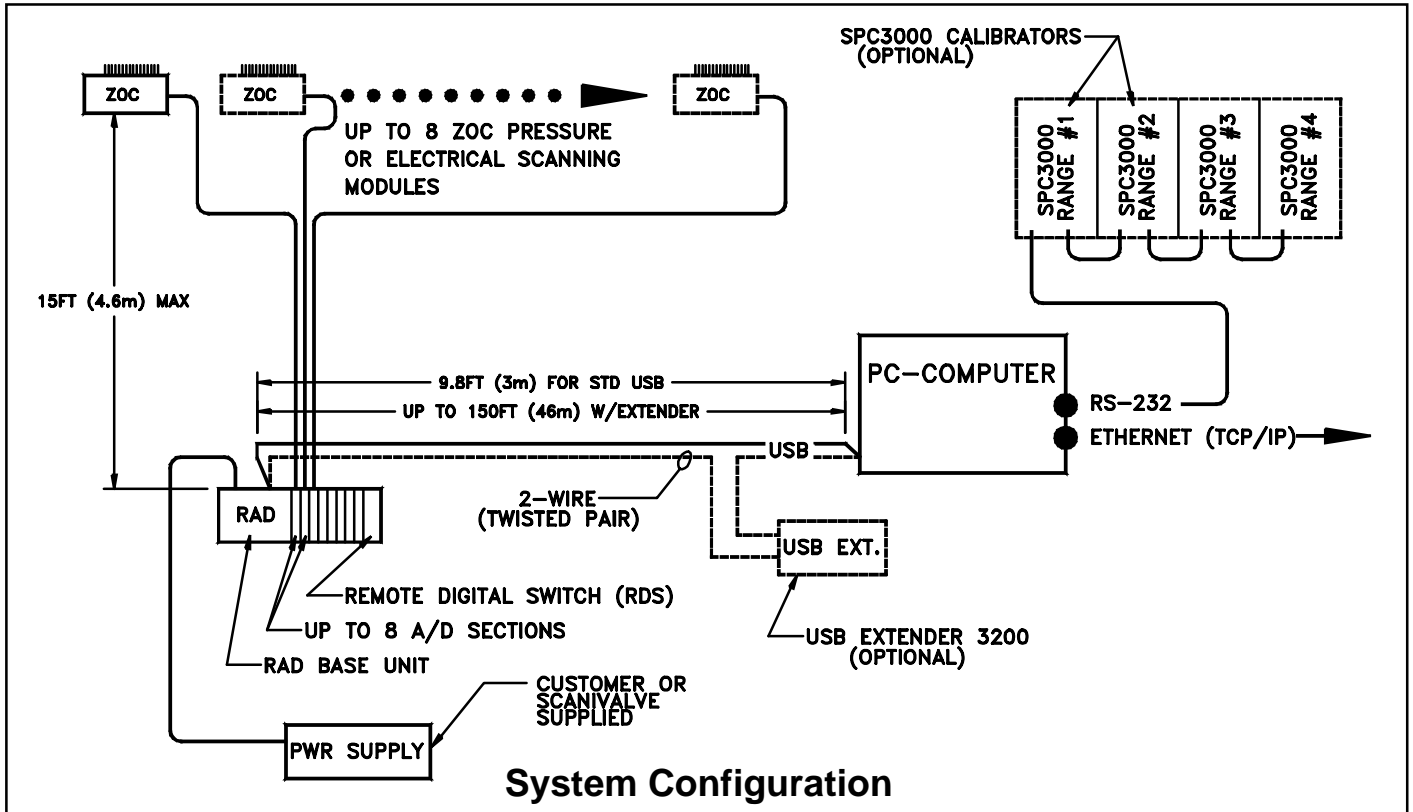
SPC3000 CALIBRATORS (OPTIONAL)

ZOC

ZOC

ZOC

UP TO 8 ZOC PRESSURE OR ELECTRICAL SCANNING MODULES

SPC3000 RANGE #1

SPC3000 RANGE #2

SPC3000 RANGE #3

SPC3000 RANGE #4

15FT (4.6m) MAX

9.8FT (3m) FOR STD USB

UP TO 150FT (46m) W/EXTENDER

PC-COMPUTER

RS-232

ETHERNET (TCP/IP)

USB

USB

2-WIRE (TWISTED PAIR)

RAD

USB EXT.

REMOTE DIGITAL SWITCH (RDS)

UP TO 8 A/D SECTIONS

RAD BASE UNIT

USB EXTENDER 3200 (OPTIONAL)

CUSTOMER OR SCANIVALVE SUPPLIED

PWR SUPPLY

System Configuration